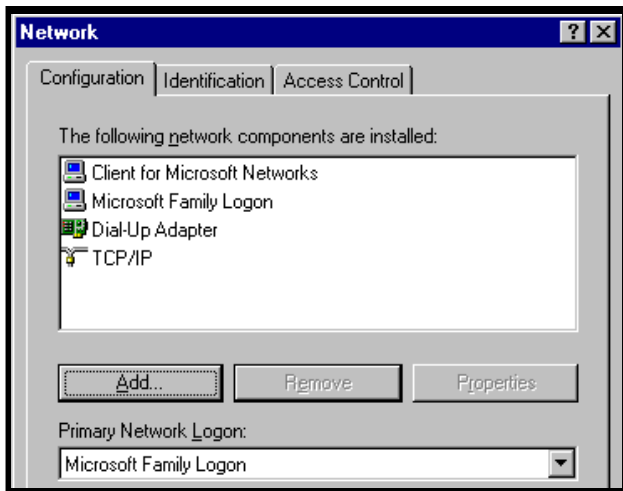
Network

?

Configuration | Identification | Access Control

The following network components are installed:

Client for Microsoft Networks
Microsoft Family Logon
Dial-Up Adapter
TCP/IP

Add...
Remove
Properties

Primary Network Logon:

Microsoft Family Logon